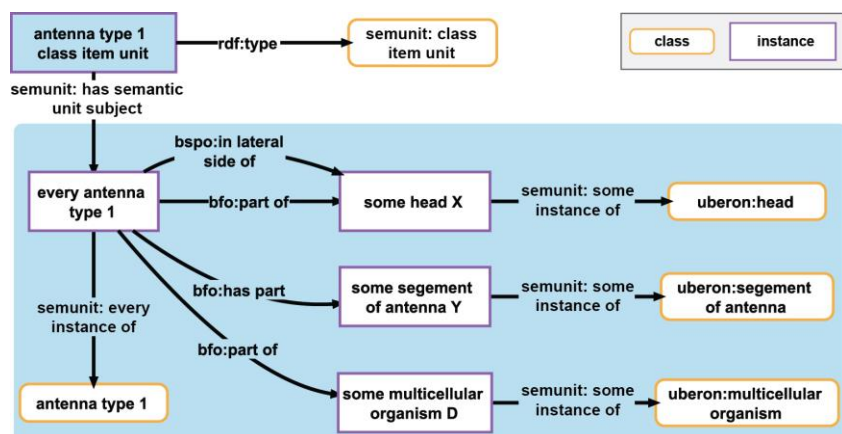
antenna type 1 class item unit

rdf:type

semunit: class item unit

class

instance

semunit: has semantic unit subject

bspo:in lateral side of

every antenna type 1

bfo:part of

some head X

semunit: some instance of

uberon:head

bfo:has part

some segement of antenna Y

semunit: some instance of

uberon:segement of antenna

semunit: every instance of

bfo:part of

antenna type 1

some multicellular organism D

semunit: some instance of

uberon:multicellular organism